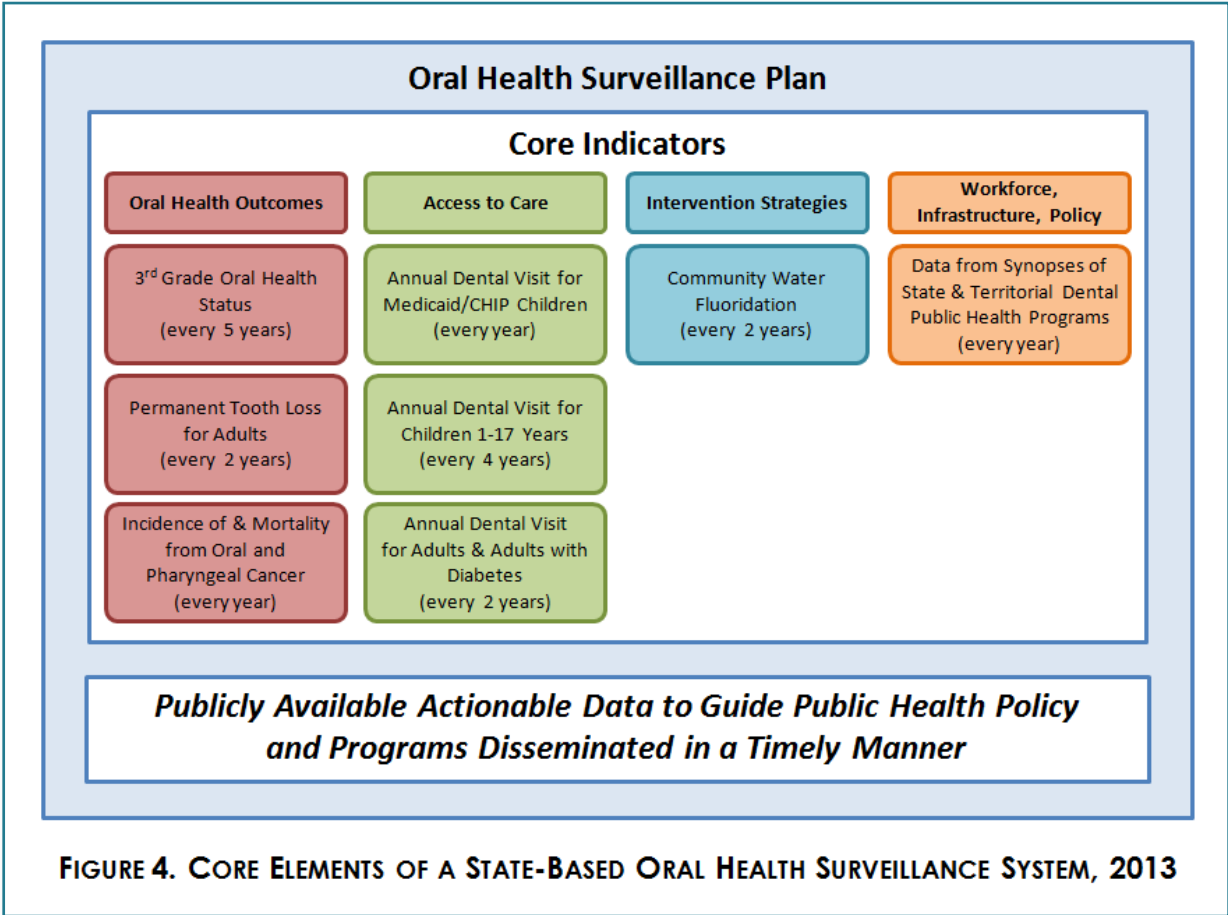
Oral Health Surveillance Plan

Core Indicators

Oral Health Outcomes

3$^{rd}$ Grade Oral Health Status (every 5 years)

Permanent Tooth Loss for Adults (every 2 years)

Incidence of & Mortality from Oral and Pharyngeal Cancer (every year)

Access to Care

Annual Dental Visit for Medicaid/CHIP Children (every year)

Annual Dental Visit for Children 1-17 Years (every 4 years)

Annual Dental Visit for Adults & Adults with Diabetes (every 2 years)

Intervention Strategies

Community Water Fluoridation (every 2 years)

Workforce, Infrastructure, Policy

Data from Synopses of State & Territorial Dental Public Health Programs (every year)

Publicly Available Actionable Data to Guide Public Health Policy and Programs Disseminated in a Timely Manner

FIGURE 4. CORE ELEMENTS OF A STATE-BASED ORAL HEALTH SURVEILLANCE SYSTEM, 2013